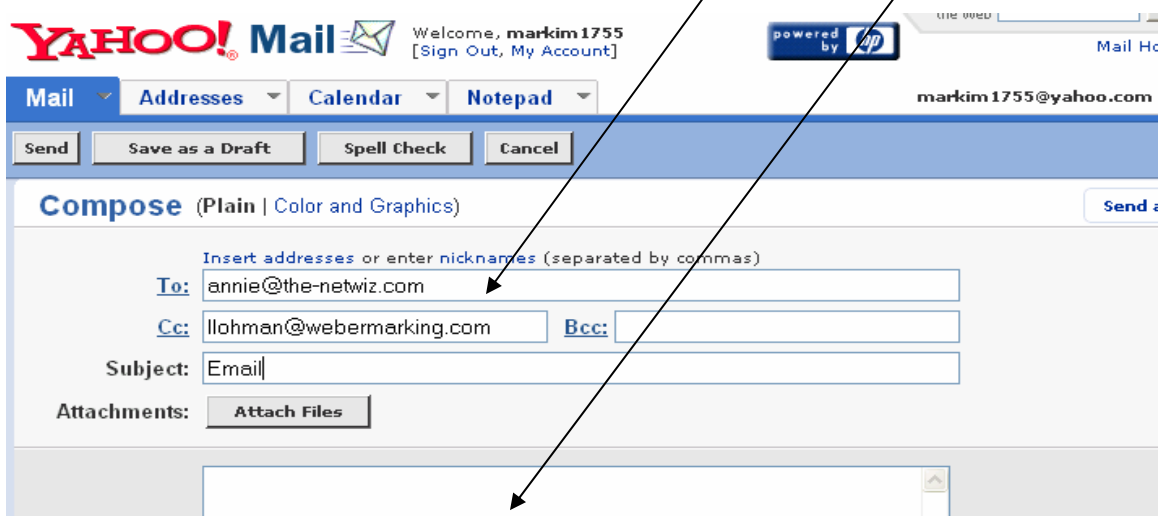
YAHOO! Mail Welcome, markim1755
[Sign Out, My Account]

powered by hp

the web

Mail Ho

Mail Addresses Calendar Notepad

markim1755@yahoo.com

Send Save as a Draft Spell Check Cancel

Compose (Plain | Color and Graphics)

Send a

Insert addresses or enter nicknames (separated by commas)

To: annie@the-netwiz.com

Cc: llohman@webermarking.com Bcc:

Subject: Email

Attachments: Attach Files